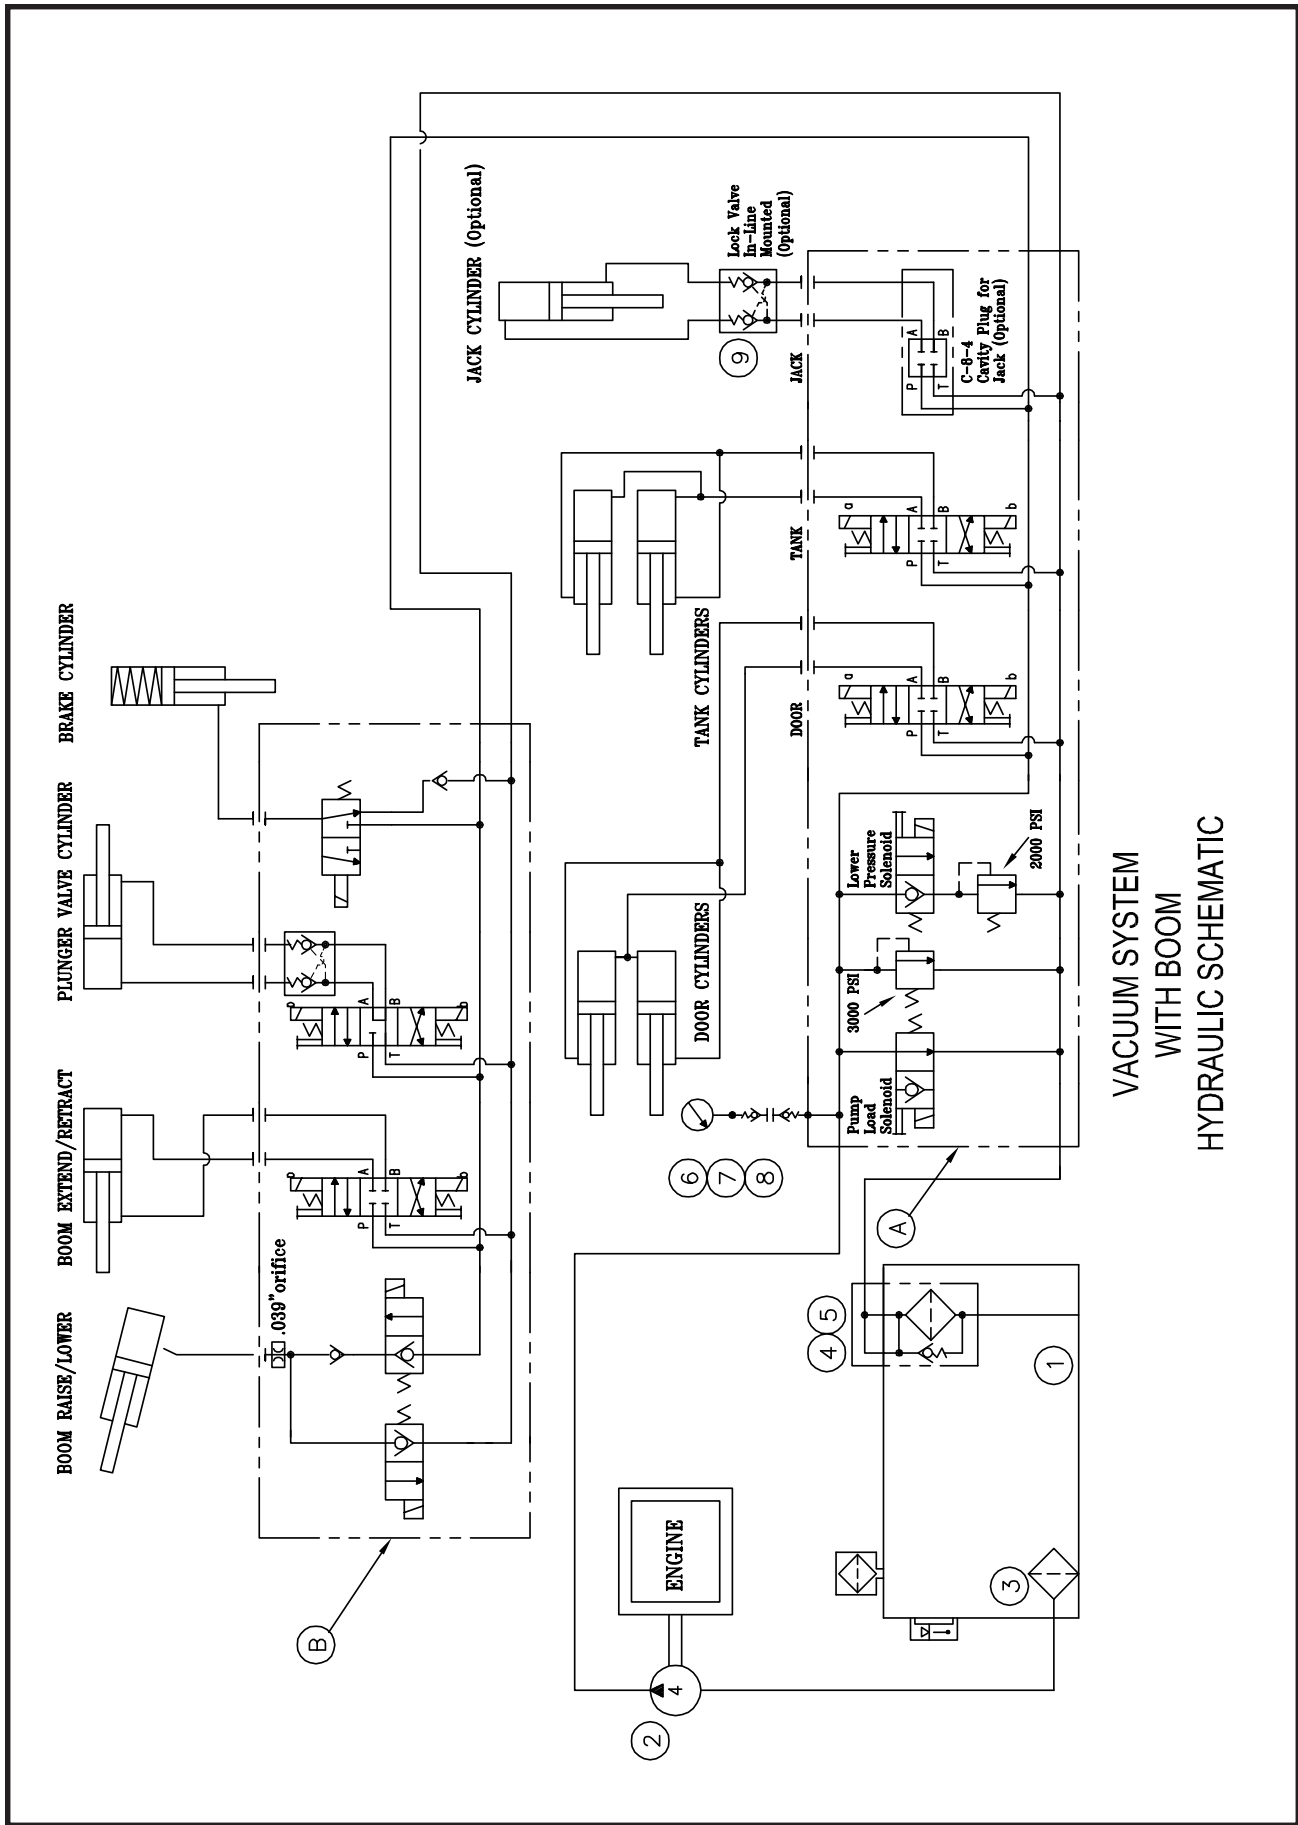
BOOM RAISE/LOWER

BOOM EXTEND/RETRACT

PLUNGER VALVE CYLINDER

BRAKE CYLINDER

.039"orifice

a A B b
P T

a A B b
P T

T
T

B

JACK CYLINDER (Optional)

Lock Valve In-Line Mounted (Optional)

9

JACK

P A B T

C-8-4 Cavity Plug for Jack (Optional)

TANK CYLINDERS

TANK

a A B b
P T

DOOR CYLINDERS

DOOR

a A B b
P T

Lower Pressure Solenoid

2000 PSI

3000 PSI

Pump Load Solenoid

6
7
8

A

4 5

1

ENGINE

3

4

2

VACUUM SYSTEM
WITH BOOM
HYDRAULIC SCHEMATIC